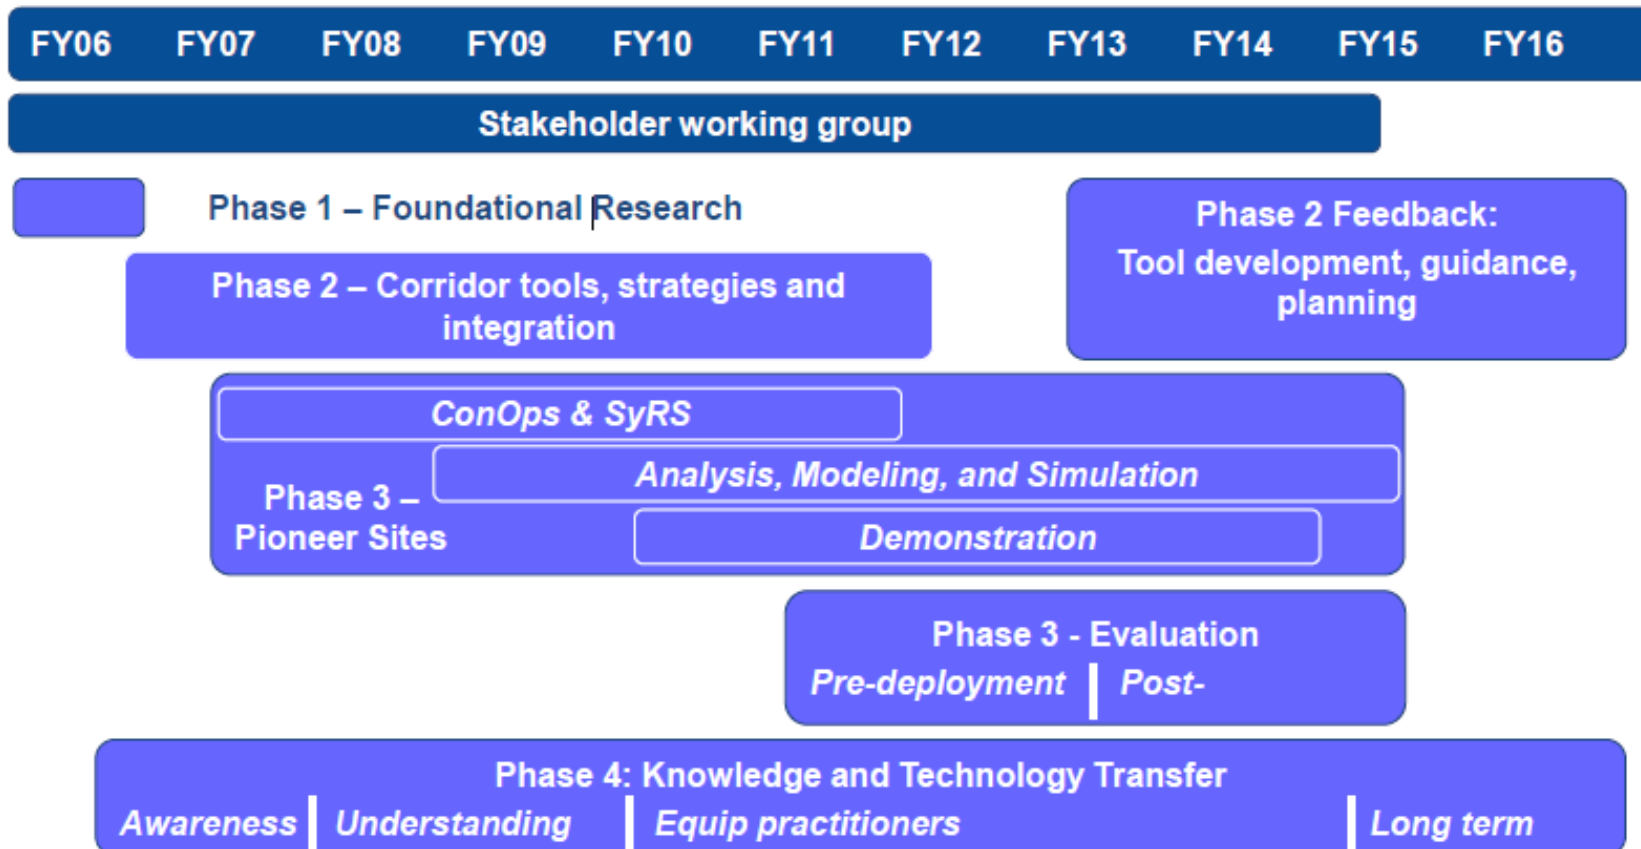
FY06 FY07 FY08 FY09 FY10 FY11 FY12 FY13 FY14 FY15 FY16

Stakeholder working group

Phase 1 – Foundational Research

Phase 2 Feedback: Tool development, guidance, planning

Phase 2 – Corridor tools, strategies and integration

ConOps & SyRS

Phase 3 – Pioneer Sites

Analysis, Modeling, and Simulation

Demonstration

Phase 3 - Evaluation

Pre-deployment | Post-

Phase 4: Knowledge and Technology Transfer

Awareness | Understanding | Equip practitioners | Long term